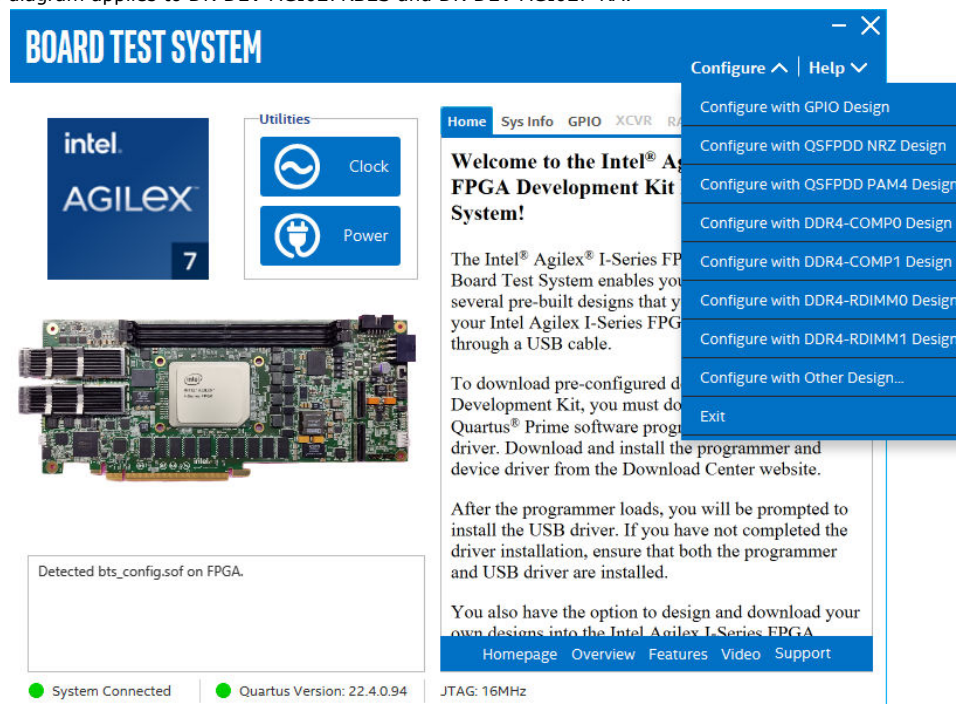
diagram applies to DK-DEV-AGI027RBES and DK-DEV-AGI027-RA.

BOARD TEST SYSTEM

– ✕

Configure ^ | Help ∨

Configure with GPIO Design
Configure with QSFPDD NRZ Design
Configure with QSFPDD PAM4 Design
Configure with DDR4-COMP0 Design
Configure with DDR4-COMP1 Design
Configure with DDR4-RDIMM0 Design
Configure with DDR4-RDIMM1 Design
Configure with Other Design...
Exit

intel. AGILEX 7

Utilities

Clock

Power

Home | Sys Info | GPIO | XCVR | RA

Welcome to the Intel® Ag FPGA Development Kit System!

The Intel® Agilex® I-Series FP Board Test System enables you several pre-built designs that y your Intel Agilex I-Series FPG through a USB cable.

To download pre-configured d Development Kit, you must do Quartus® Prime software prog driver. Download and install the programmer and device driver from the Download Center website.

After the programmer loads, you will be prompted to install the USB driver. If you have not completed the driver installation, ensure that both the programmer and USB driver are installed.

You also have the option to design and download your own designs into the Intel Agilex I-Series FPGA

Homepage Overview Features Video Support

Detected bts_config.sof on FPGA.

System Connected | Quartus Version: 22.4.0.94 | JTAG: 16MHz